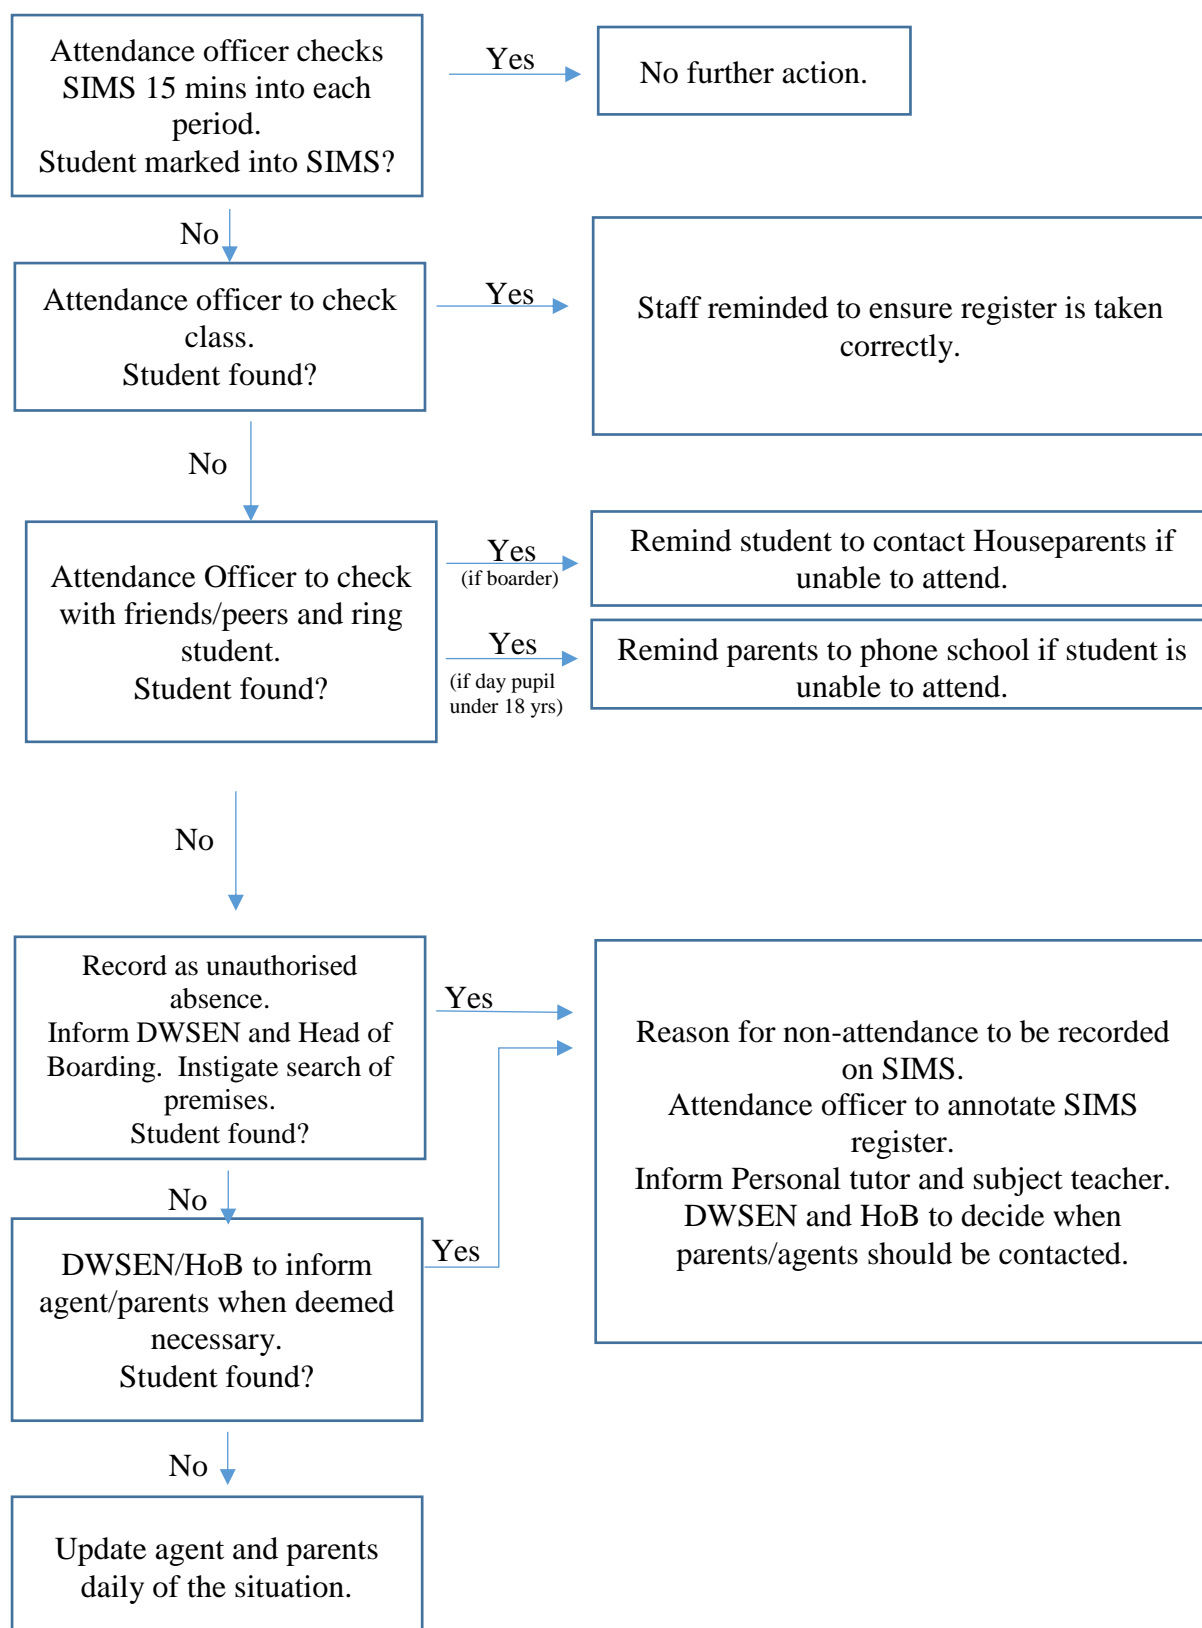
Attendance officer checks SIMS 15 mins into each period.
Student marked into SIMS?

Yes

No further action.

No

Attendance officer to check class.
Student found?

Yes

Staff reminded to ensure register is taken correctly.

No

Attendance Officer to check with friends/peers and ring student.
Student found?

Yes
(if boarder)

Remind student to contact Houseparents if unable to attend.

Yes
(if day pupil under 18 yrs)

Remind parents to phone school if student is unable to attend.

No

Record as unauthorised absence.
Inform DWSEN and Head of Boarding. Instigate search of premises.
Student found?

Yes

Reason for non-attendance to be recorded on SIMS.
Attendance officer to annotate SIMS register.
Inform Personal tutor and subject teacher.
DWSEN and HoB to decide when parents/agents should be contacted.

No

DWSEN/HoB to inform agent/parents when deemed necessary.
Student found?

Yes

No

Update agent and parents daily of the situation.